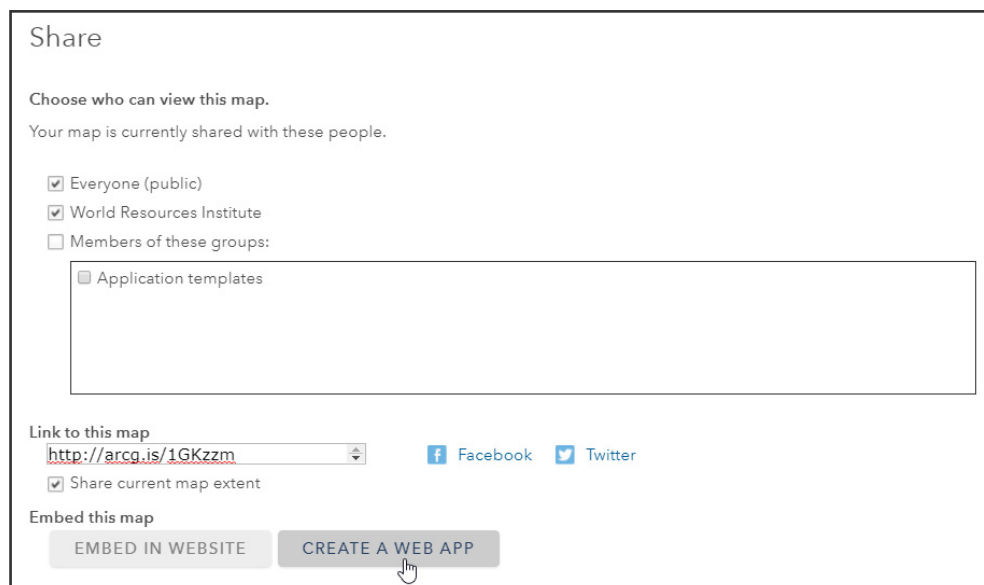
Share

Choose who can view this map.

Your map is currently shared with these people.

Everyone (public)
World Resources Institute
Members of these groups:

Application templates

Link to this map
http://arcg.is/1GKzzm
Facebook Twitter
Share current map extent

Embed this map
EMBED IN WEBSITE CREATE A WEB APP